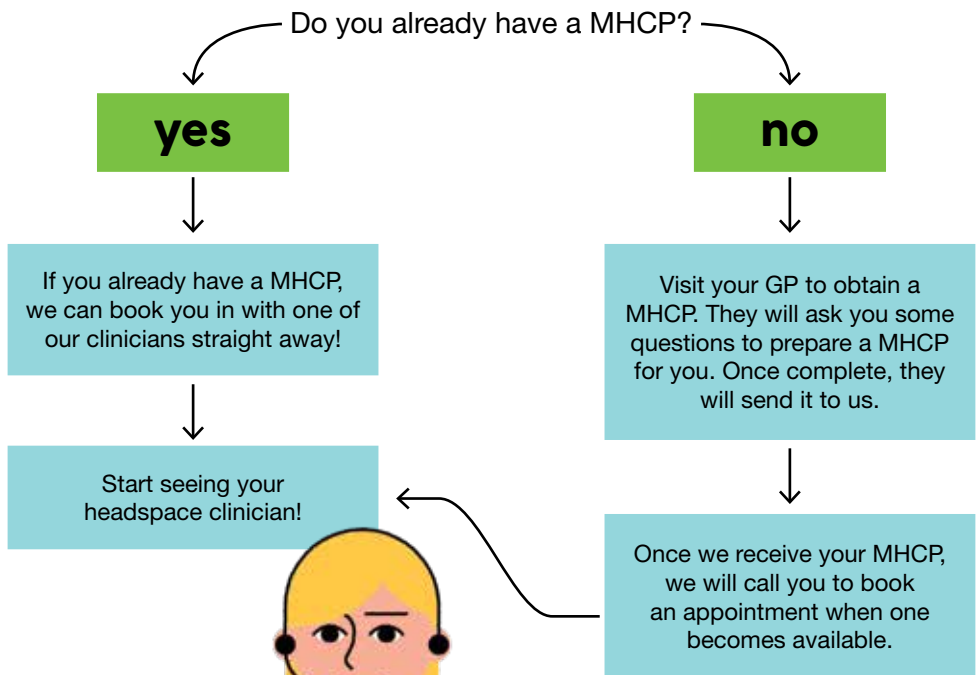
Do you already have a MHCP?

yes

If you already have a MHCP, we can book you in with one of our clinicians straight away!

Start seeing your headspace clinician!

no

Visit your GP to obtain a MHCP. They will ask you some questions to prepare a MHCP for you. Once complete, they will send it to us.

Once we receive your MHCP, we will call you to book an appointment when one becomes available.